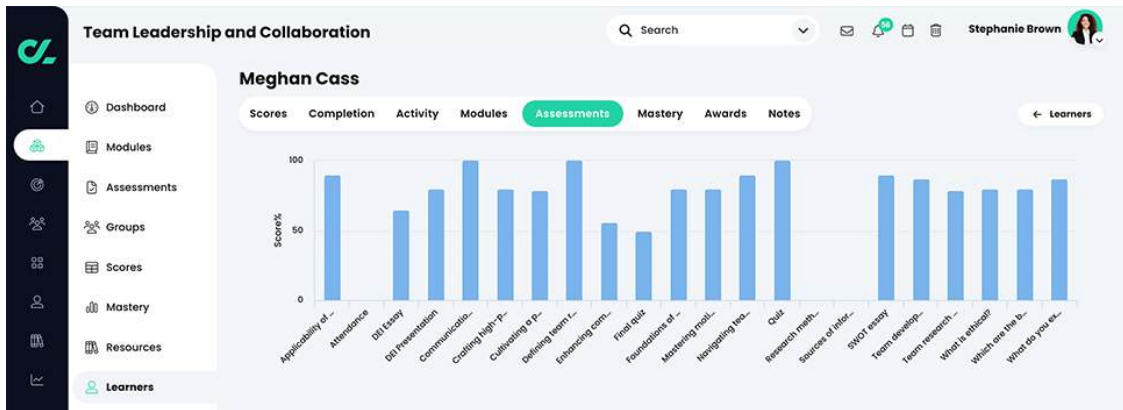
Team Leadership and Collaboration

Search

56

Stephanie Brown

Dashboard
Modules
Assessments
Groups
Scores
Mastery
Resources
Learners

Meghan Cass

Scores Completion Activity Modules Assessments Mastery Awards Notes

← Learners

100
50
0
Score%

Applicability of ...
Attendance
DEI Essay
DEI Presentation
Communicatio...
Crafting high-p...
Cultivating a p...
Defining team r...
Enhancing com...
Final quiz
Foundations of ...
Mastering moti...
Navigating tea...
Quiz
Research meth...
Sources of infor...
SWOT essay
Team develop...
Team research ...
What is ethical?
Which are the b...
What do you ex...